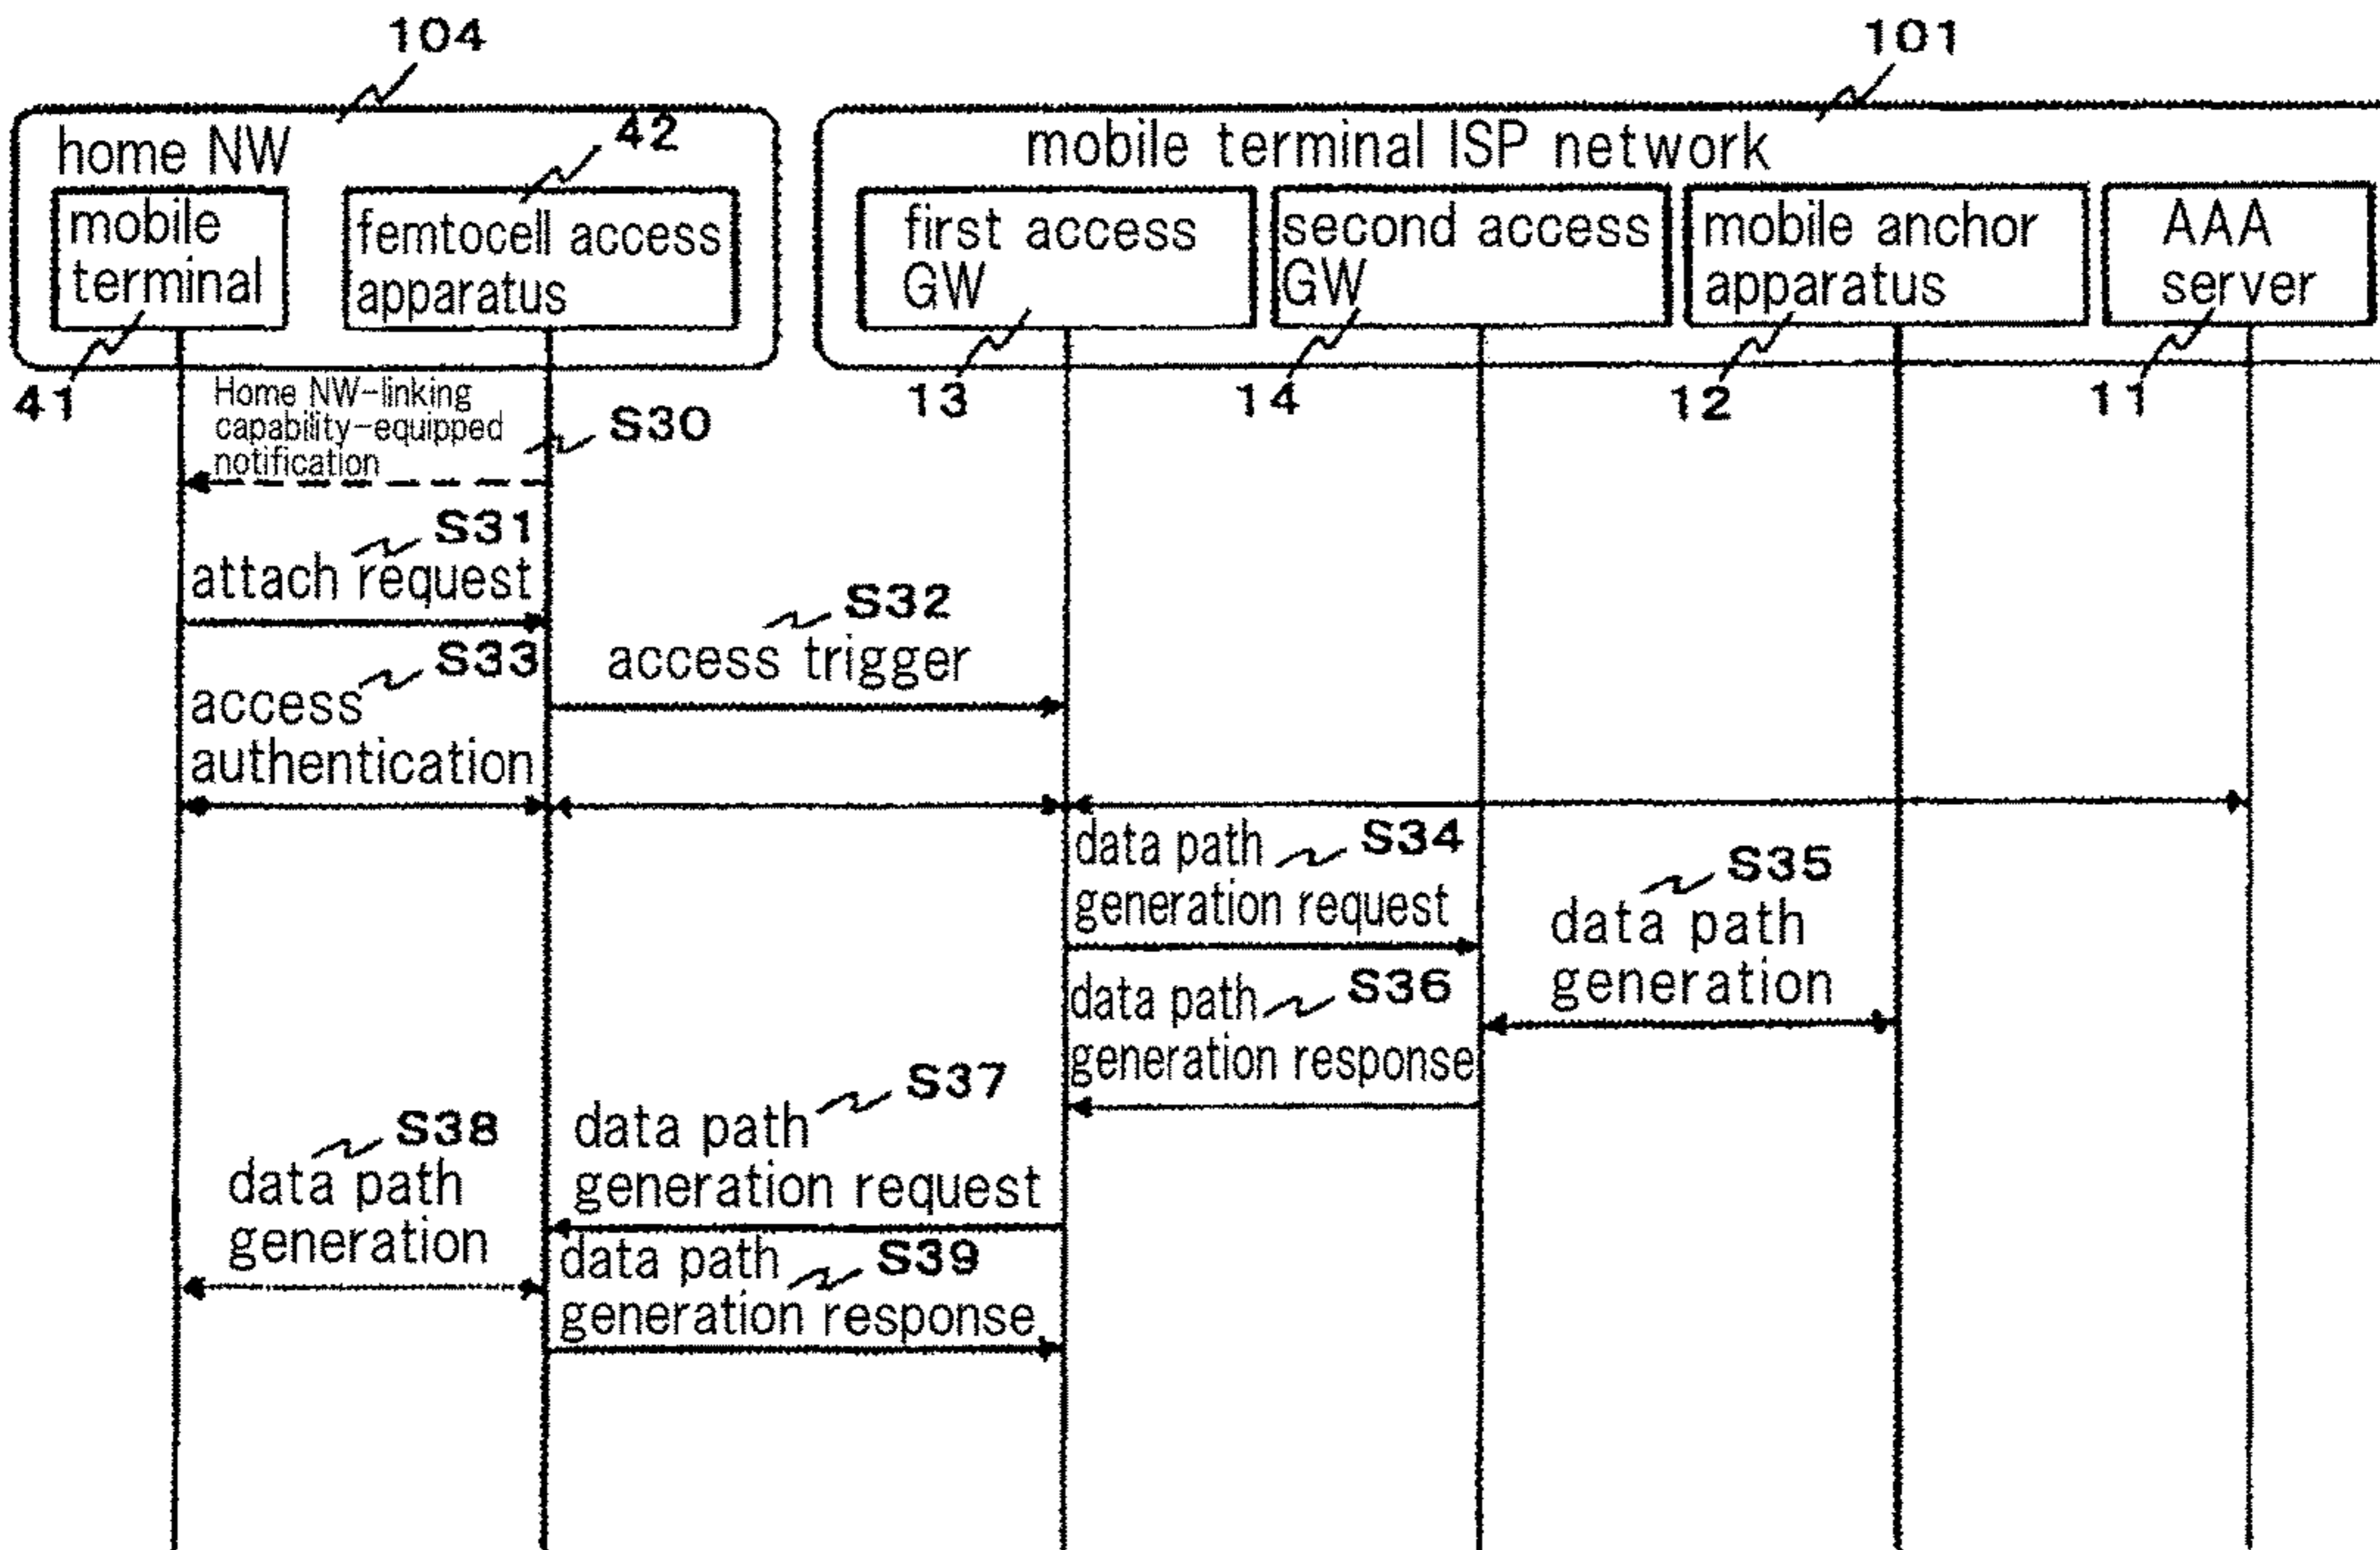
104

101

home NW

mobile terminal

42

femtocell access apparatus

mobile terminal ISP network

first access GW

second access GW

mobile anchor apparatus

AAA server

41

13

14

12

11

Home NW-linking capability-equipped notification

S30

S31

attach request

S32

access trigger

S33

access authentication

data path generation request

S34

S35

data path generation

data path generation response

S36

S37

data path generation request

S38

data path generation

data path generation response

S39